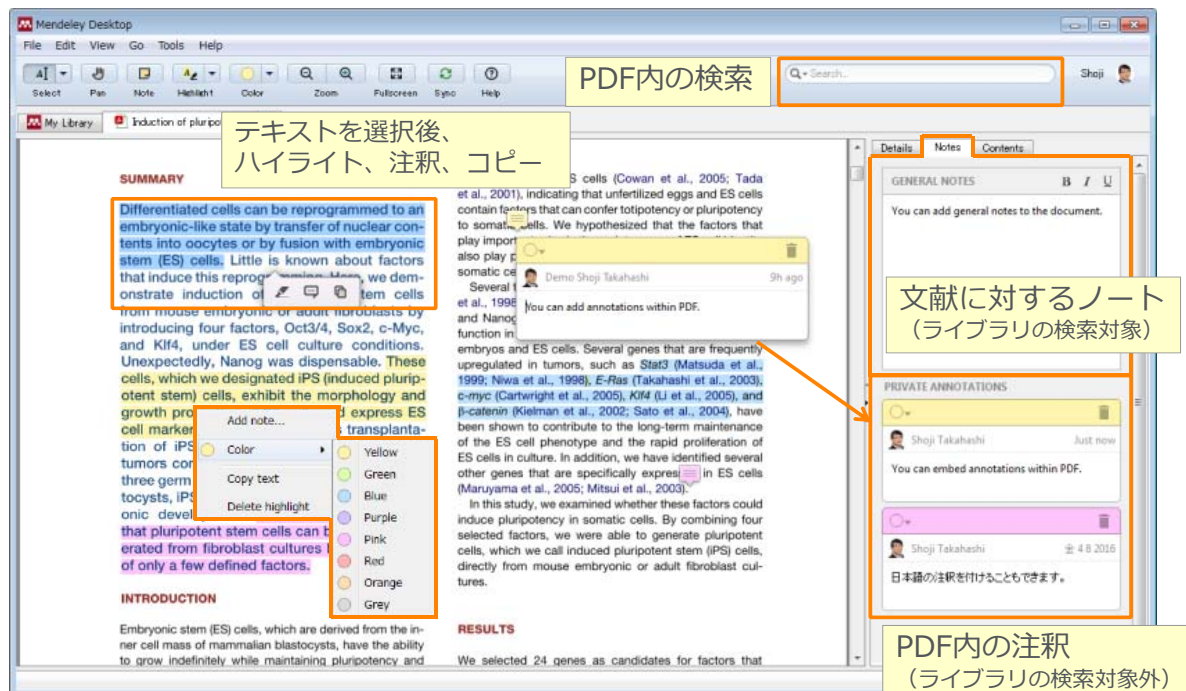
Mendeley Desktop

File Edit View Go Tools Help

Select Pan Note Highlight Color Zoom Fullscreen Sync Help

PDF内の検索

Search...

Shoji

My Library Induction of plurip

テキストを選択後、
ハイライト、注釈、コピー

Details Notes Contents

SUMMARY

Differentiated cells can be reprogrammed to an embryonic-like state by transfer of nuclear contents into oocytes or by fusion with embryonic stem (ES) cells. Little is known about factors that induce this reprog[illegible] we demonstrate induction of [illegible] stem cells from mouse embryonic or adult fibroblasts by introducing four factors, Oct3/4, Sox2, c-Myc, and Klf4, under ES cell culture conditions. Unexpectedly, Nanog was dispensable. These cells, which we designated iPS (induced pluripotent stem) cells, exhibit the morphology and growth pro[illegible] d express ES cell marker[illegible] s transplantation of iPS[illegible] tumors con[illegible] three germ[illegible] tocysts, iPS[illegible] onic devel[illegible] that pluripotent stem cells can b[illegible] erated from fibroblast cultures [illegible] of only a few defined factors.

Add note...
Color
Copy text
Delete highlight

Yellow
Green
Blue
Purple
Pink
Red
Orange
Grey

INTRODUCTION

Embryonic stem (ES) cells, which are derived from the inner cell mass of mammalian blastocysts, have the ability to grow indefinitely while maintaining pluripotency and

S cells (Cowan et al., 2005; Tada et al., 2001), indicating that unfertilized eggs and ES cells contain factors that can confer totipotency or pluripotency to somatic cells. We hypothesized that the factors that play import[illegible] also play p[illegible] somatic ce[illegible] Several f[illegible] et al., 1998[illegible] and Nanog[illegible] function in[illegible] embryos and ES cells. Several genes that are frequently upregulated in tumors, such as Stat3 (Matsuda et al., 1999; Niwa et al., 1998), E-Ras (Takahashi et al., 2003), c-myc (Cartwright et al., 2005), Klf4 (Li et al., 2005), and β-catenin (Kielman et al., 2002; Sato et al., 2004), have been shown to contribute to the long-term maintenance of the ES cell phenotype and the rapid proliferation of ES cells in culture. In addition, we have identified several other genes that are specifically expres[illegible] in ES cells (Maruyama et al., 2005; Mitsui et al., 2003).

In this study, we examined whether these factors could induce pluripotency in somatic cells. By combining four selected factors, we were able to generate pluripotent cells, which we call induced pluripotent stem (iPS) cells, directly from mouse embryonic or adult fibroblast cultures.

RESULTS

We selected 24 genes as candidates for factors that

Demo Shoji Takahashi 9h ago
You can add annotations within PDF.

GENERAL NOTES B I U
You can add general notes to the document.

文献に対するノート
（ライブラリの検索対象）

PRIVATE ANNOTATIONS
Shoji Takahashi Just now
You can embed annotations within PDF.

Shoji Takahashi 4 8 2016
日本語の注釈を付けることもできます。

PDF内の注釈
（ライブラリの検索対象外）